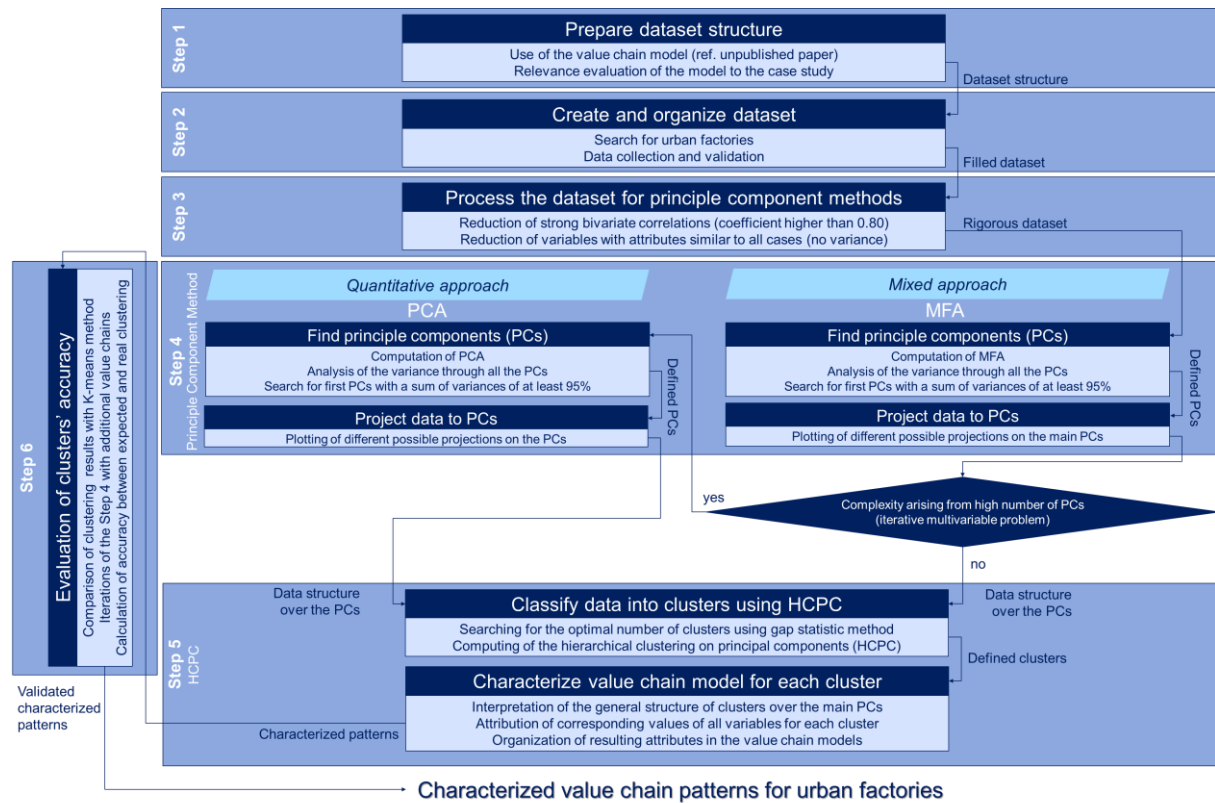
Step 1

Prepare dataset structure

Use of the value chain model (ref. unpublished paper)
Relevance evaluation of the model to the case study

Dataset structure

Step 2

Create and organize dataset

Search for urban factories
Data collection and validation

Filled dataset

Step 3

Process the dataset for principle component methods

Reduction of strong bivariate correlations (coefficient higher than 0.80)
Reduction of variables with attributes similar to all cases (no variance)

Rigorous dataset

Step 4
Principle Component Method

Quantitative approach

PCA

Find principle components (PCs)

Computation of PCA
Analysis of the variance through all the PCs
Search for first PCs with a sum of variances of at least 95%

Defined PCs

Project data to PCs

Plotting of different possible projections on the PCs

Mixed approach

MFA

Find principle components (PCs)

Computation of MFA
Analysis of the variance through all the PCs
Search for first PCs with a sum of variances of at least 95%

Defined PCs

Project data to PCs

Plotting of different possible projections on the main PCs

yes

Complexity arising from high number of PCs
(iterative multivariable problem)

no

Step 5
HCPC

Data structure over the PCs

Classify data into clusters using HCPC

Searching for the optimal number of clusters using gap statistic method
Computing of the hierarchical clustering on principal components (HCPC)

Data structure over the PCs

Defined clusters

Characterize value chain model for each cluster

Interpretation of the general structure of clusters over the main PCs
Attribution of corresponding values of all variables for each cluster
Organization of resulting attributes in the value chain models

Characterized patterns

Step 6

Evaluation of clusters' accuracy

Comparison of clustering results with K-means method
Iterations of the Step 4 with additional value chains
Calculation of accuracy between expected and real clustering

Validated characterized patterns

Characterized value chain patterns for urban factories